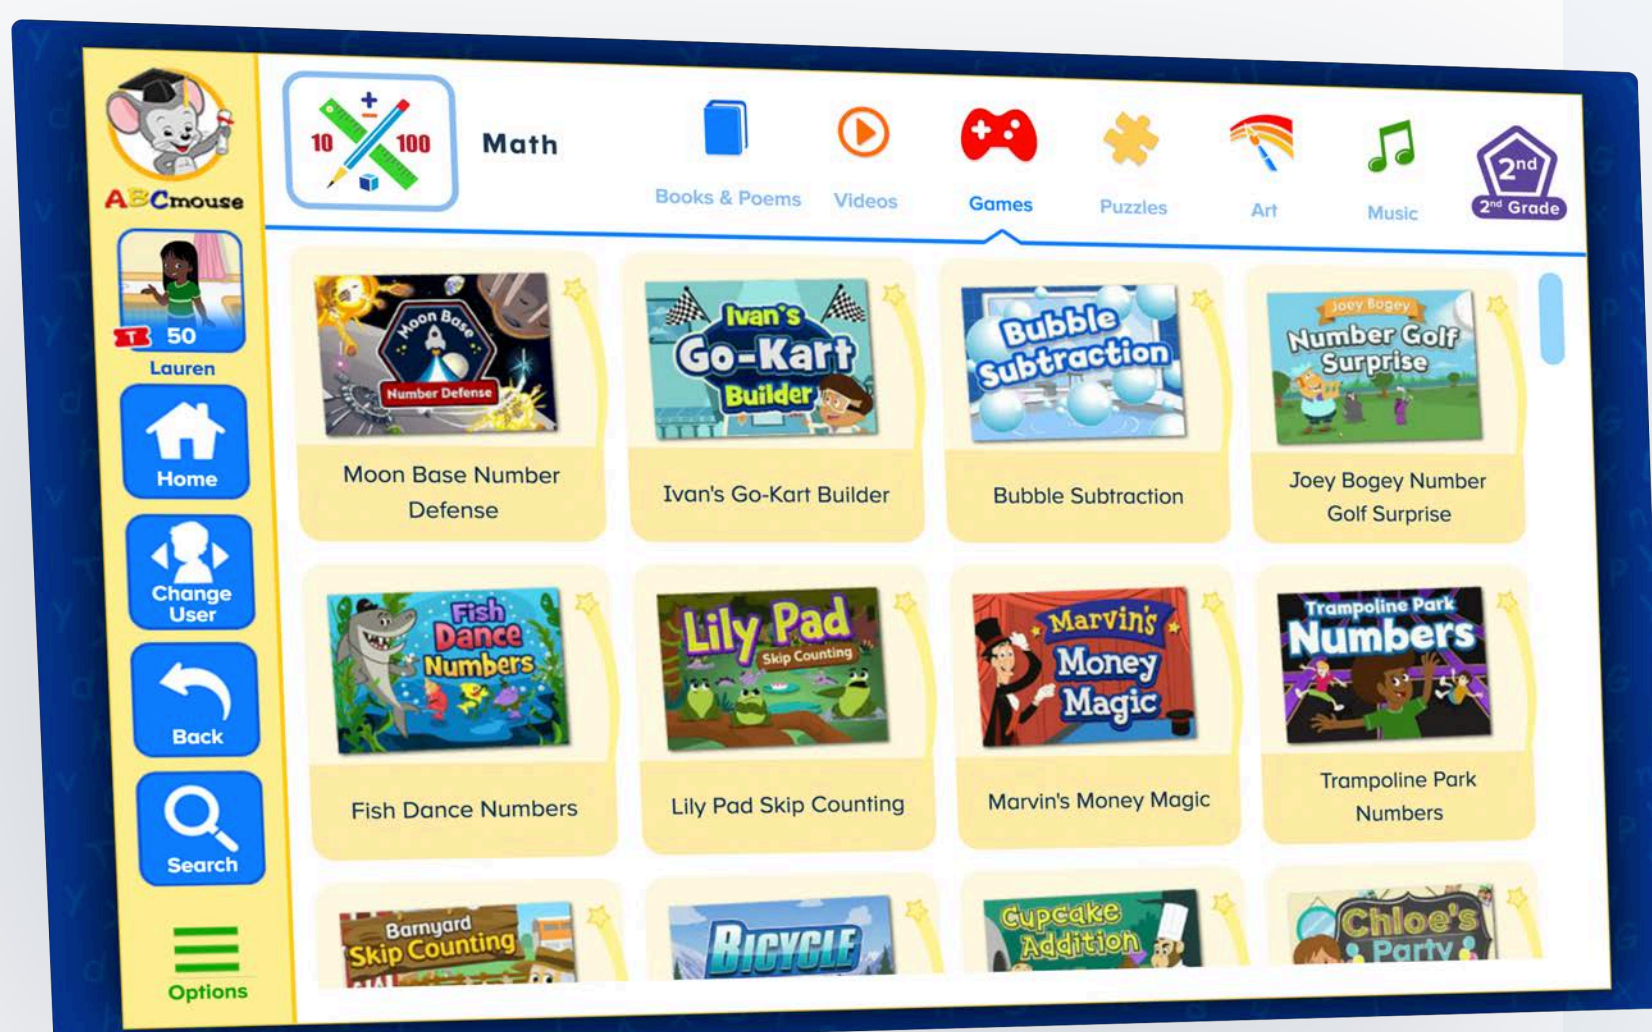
ABCmouse

50
Lauren

Home

Change User

Back

Search

Options

10 100

Math

Books & Poems

Videos

Games

Puzzles

Art

Music

2nd
2nd Grade

Moon Base
Number Defense
Moon Base Number Defense

Ivan's Go-Kart Builder
Ivan's Go-Kart Builder

Bubble Subtraction
Bubble Subtraction

Joey Bogey
Number Golf Surprise
Joey Bogey Number Golf Surprise

Fish Dance Numbers
Fish Dance Numbers

Lily Pad
Skip Counting
Lily Pad Skip Counting

Marvin's Money Magic
Marvin's Money Magic

Trampoline Park
Numbers
Trampoline Park Numbers

Barnyard
Skip Counting

BICYCLE

Cupcake Addition

Chloe's Party